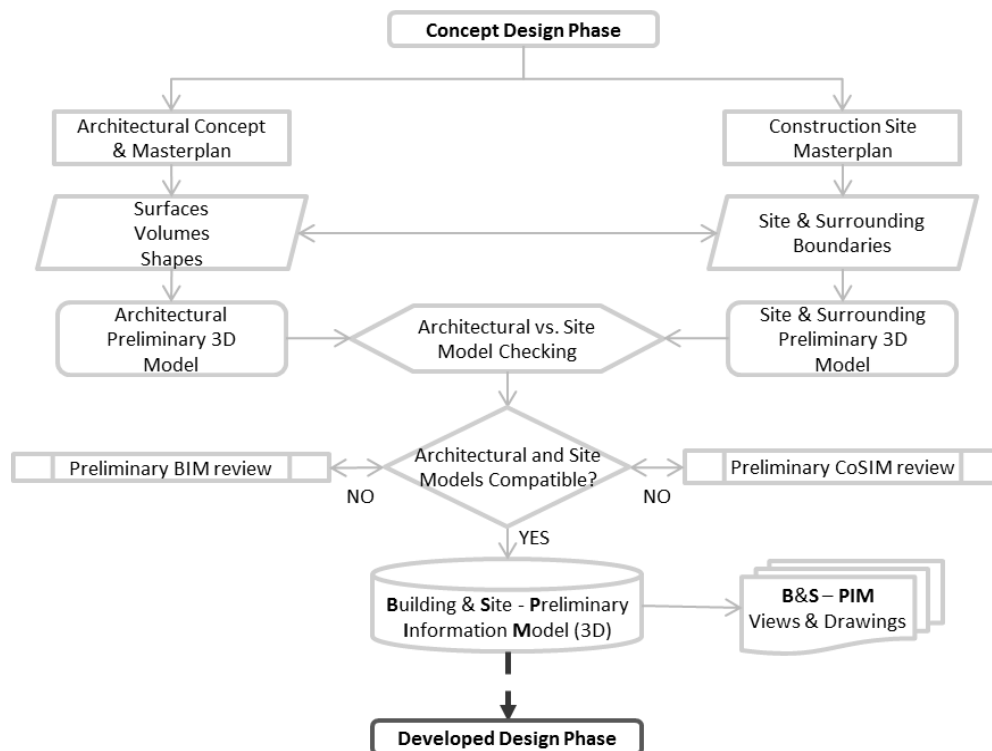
Concept Design Phase

Architectural Concept & Masterplan

Construction Site Masterplan

Surfaces
Volumes
Shapes

Site & Surrounding Boundaries

Architectural Preliminary 3D Model

Architectural vs. Site Model Checking

Site & Surrounding Preliminary 3D Model

Preliminary BIM review

Architectural and Site Models Compatible?

Preliminary CoSIM review

NO

NO

YES

Building & Site - Preliminary Information Model (3D)

B&S – PIM
Views & Drawings

Developed Design Phase